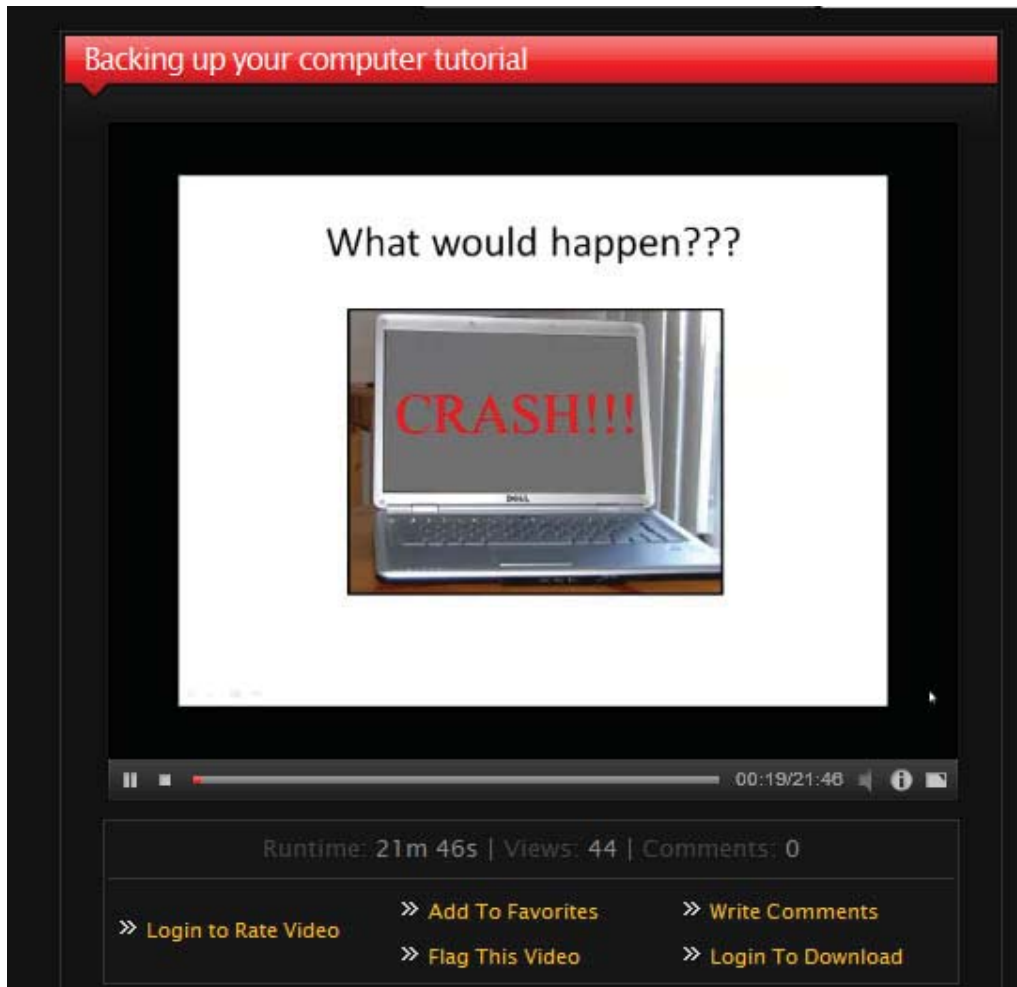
Backing up your computer tutorial

What would happen???

CRASH!!!

DELL

00:19/21:46

Runtime: 21m 46s | Views: 44 | Comments: 0

» Login to Rate Video

» Add To Favorites

» Flag This Video

» Write Comments

» Login To Download